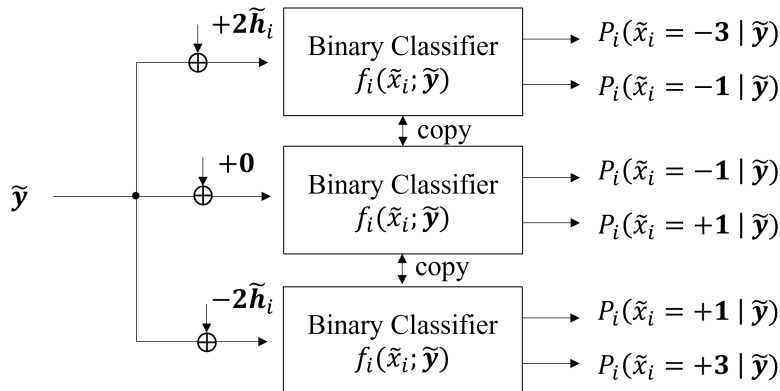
$\widetilde{\boldsymbol{y}}$

$+2\widetilde{\boldsymbol{h}}_i$

Binary Classifier
$f_i(\tilde{x}_i; \widetilde{\boldsymbol{y}})$

$P_i(\tilde{x}_i = \mathbf{-3} \mid \widetilde{\boldsymbol{y}})$

$P_i(\tilde{x}_i = \mathbf{-1} \mid \widetilde{\boldsymbol{y}})$

copy

$+\mathbf{0}$

Binary Classifier
$f_i(\tilde{x}_i; \widetilde{\boldsymbol{y}})$

$P_i(\tilde{x}_i = \mathbf{-1} \mid \widetilde{\boldsymbol{y}})$

$P_i(\tilde{x}_i = \mathbf{+1} \mid \widetilde{\boldsymbol{y}})$

copy

$-2\widetilde{\boldsymbol{h}}_i$

Binary Classifier
$f_i(\tilde{x}_i; \widetilde{\boldsymbol{y}})$

$P_i(\tilde{x}_i = \mathbf{+1} \mid \widetilde{\boldsymbol{y}})$

$P_i(\tilde{x}_i = \mathbf{+3} \mid \widetilde{\boldsymbol{y}})$